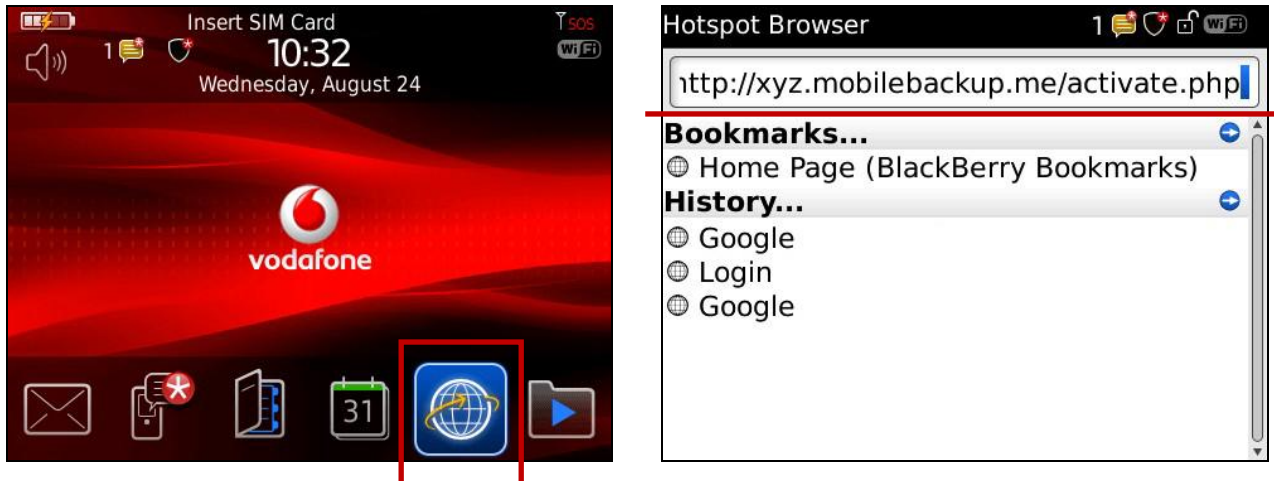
Insert SIM Card
SOS
1
10:32
WiFi
Wednesday, August 24

vodafone

31

Hotspot Browser
1
WiFi
ıttp://xyz.mobilebackup.me/activate.php
Bookmarks...
Home Page (BlackBerry Bookmarks)
History...
Google
Login
Google